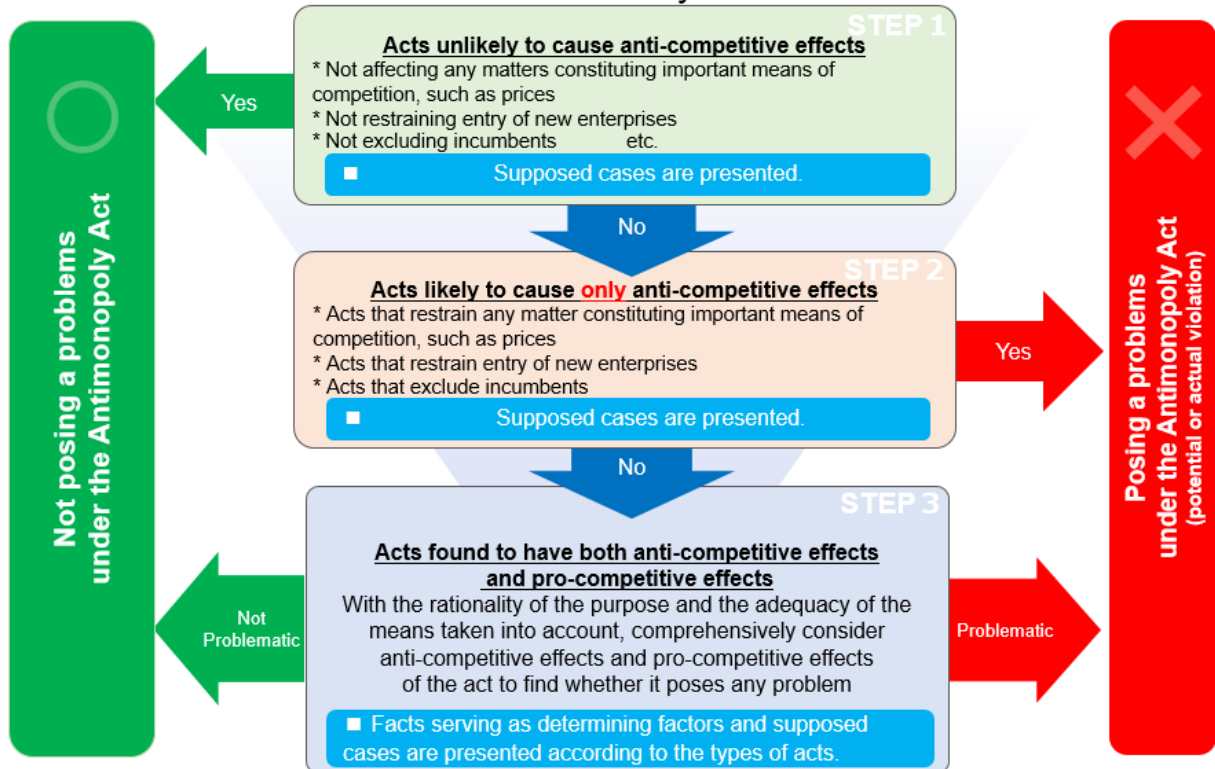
Not posing a problems under the Antimonopoly Act

Yes

STEP 1

Acts unlikely to cause anti-competitive effects

* Not affecting any matters constituting important means of competition, such as prices
* Not restraining entry of new enterprises
* Not excluding incumbents etc.

■ Supposed cases are presented.

No

STEP 2

Acts likely to cause only anti-competitive effects

* Acts that restrain any matter constituting important means of competition, such as prices
* Acts that restrain entry of new enterprises
* Acts that exclude incumbents

■ Supposed cases are presented.

Yes

No

STEP 3

Not Problematic

Acts found to have both anti-competitive effects and pro-competitive effects

With the rationality of the purpose and the adequacy of the means taken into account, comprehensively consider anti-competitive effects and pro-competitive effects of the act to find whether it poses any problem

■ Facts serving as determining factors and supposed cases are presented according to the types of acts.

Problematic

Posing a problems under the Antimonopoly Act (potential or actual violation)